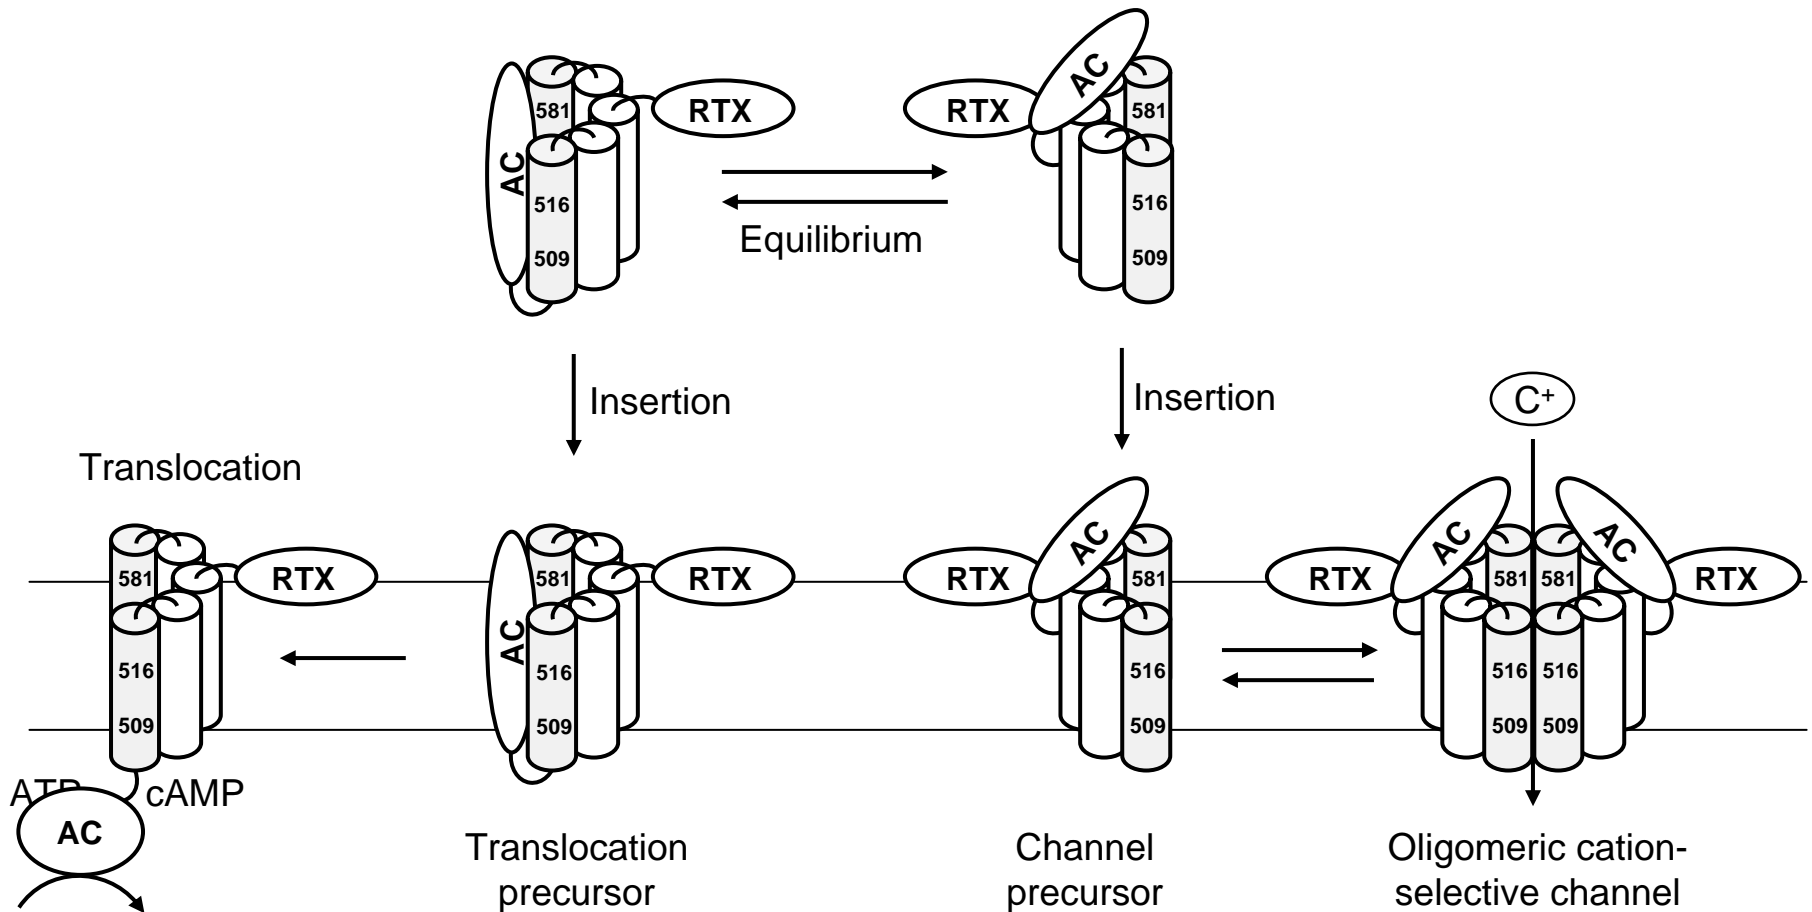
AC
581
RTX
516
509

RTX
AC
581
516
509

Equilibrium

Insertion

Insertion

$C^+$

Translocation

581
RTX
516
509
ATP
cAMP
AC

AC
581
RTX
516
509

RTX
AC
581
516
509

RTX
AC
581
581
AC
RTX
516
516
509
509

Translocation precursor

Channel precursor

Oligomeric cation-selective channel